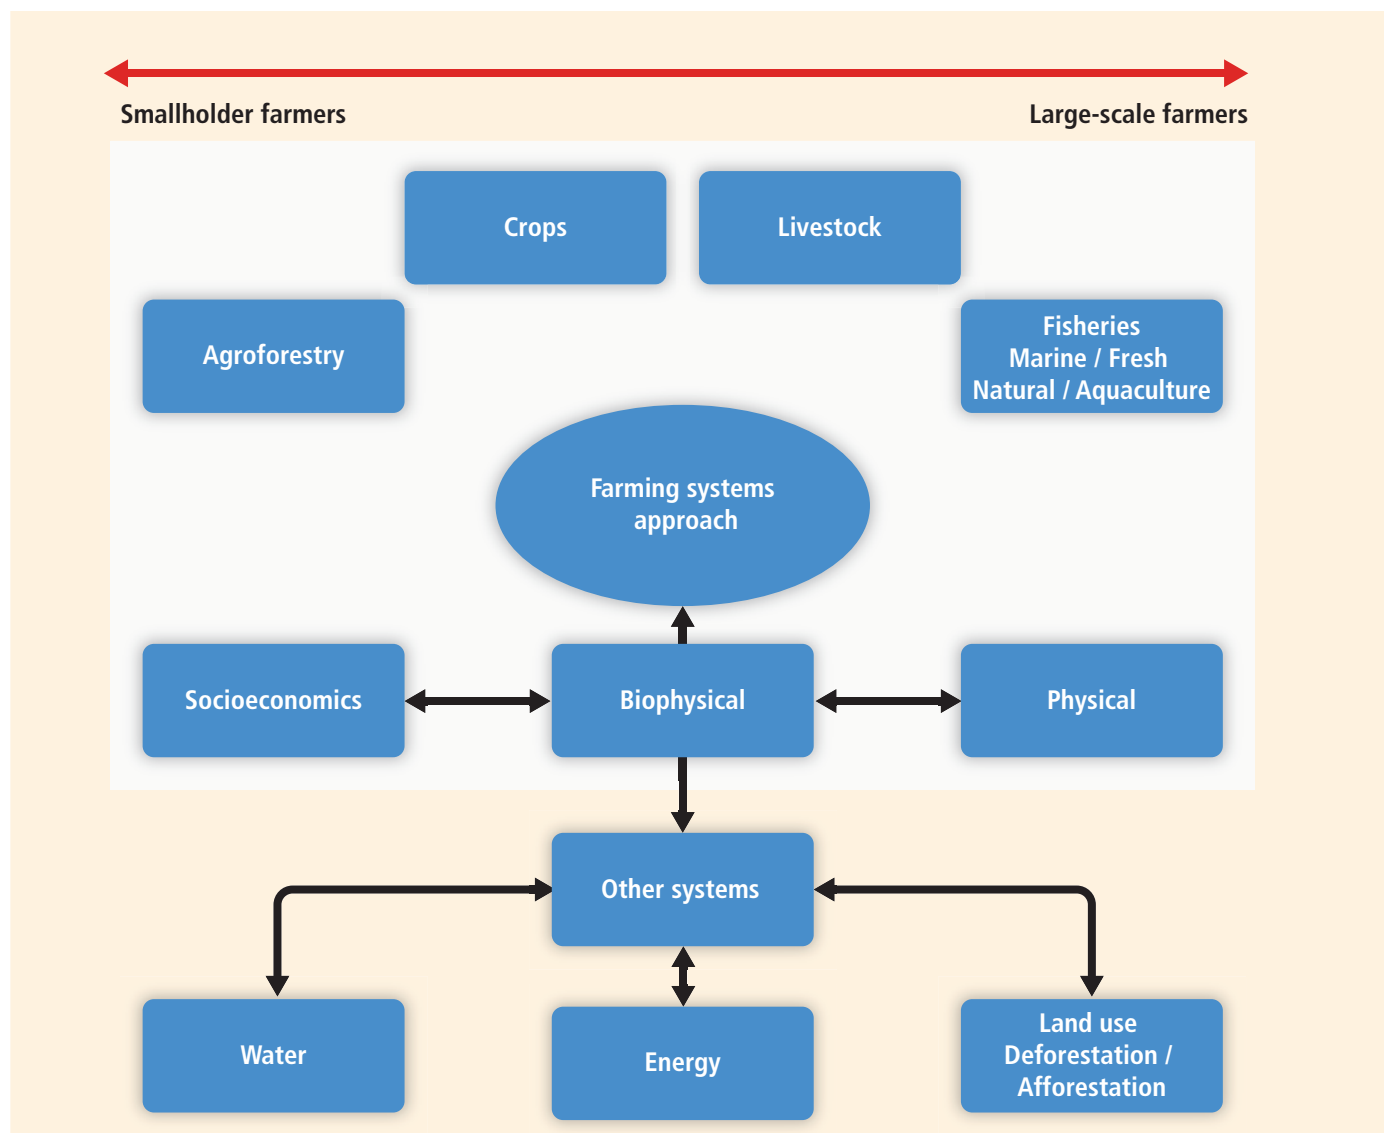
Smallholder farmers

Large-scale farmers

Crops

Livestock

Agroforestry

Fisheries
Marine / Fresh
Natural / Aquaculture

Farming systems approach

Socioeconomics

Biophysical

Physical

Other systems

Water

Energy

Land use
Deforestation /
Afforestation